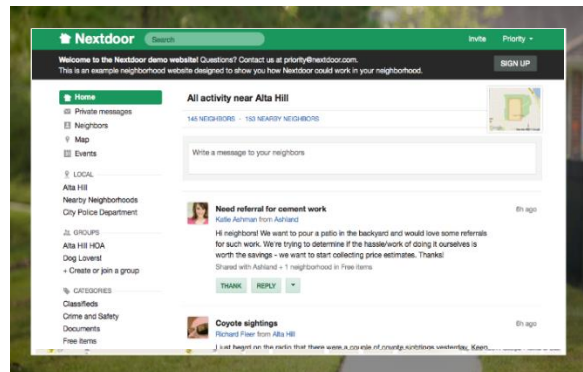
Nextdoor Search Invite Priority

Welcome to the Nextdoor demo website! Questions? Contact us at priority@nextdoor.com.
This is an example neighborhood website designed to show you how Nextdoor could work in your neighborhood.

SIGN UP

Home
Private messages
Neighbors
Map
Events

LOCAL
Alta Hill
Nearby Neighborhoods
City Police Department

GROUPS
Alta Hill HOA
Dog Lovers!
+ Create or join a group

CATEGORIES
Classifieds
Crime and Safety
Documents
Free items

All activity near Alta Hill

146 NEIGHBORS · 153 NEARBY NEIGHBORS

Write a message to your neighbors

Need referral for cement work
Katie Ashman from Ashland
8h ago
Hi neighbors! We want to pour a patio in the backyard and would love some referrals for such work. We're trying to determine if the hassle/work of doing it ourselves is worth the savings - we want to start collecting price estimates. Thanks!
Shared with Ashland + 1 neighborhood in Free items
THANK REPLY

Coyote sightings
Richard Feer from Alta Hill
8h ago
I just heard on the radio that there were a couple of coyote sightings yesterday. Keep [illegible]